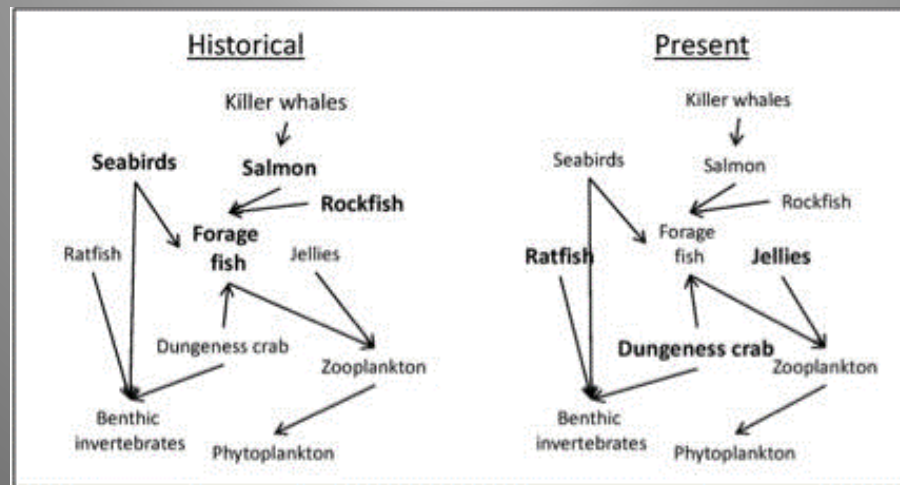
Historical

Killer whales

Seabirds

Salmon

Rockfish

Forage fish

Ratfish

Jellies

Dungeness crab

Zooplankton

Benthic invertebrates

Phytoplankton

Present

Killer whales

Seabirds

Salmon

Rockfish

Forage fish

Ratfish

Jellies

Dungeness crab

Zooplankton

Benthic invertebrates

Phytoplankton